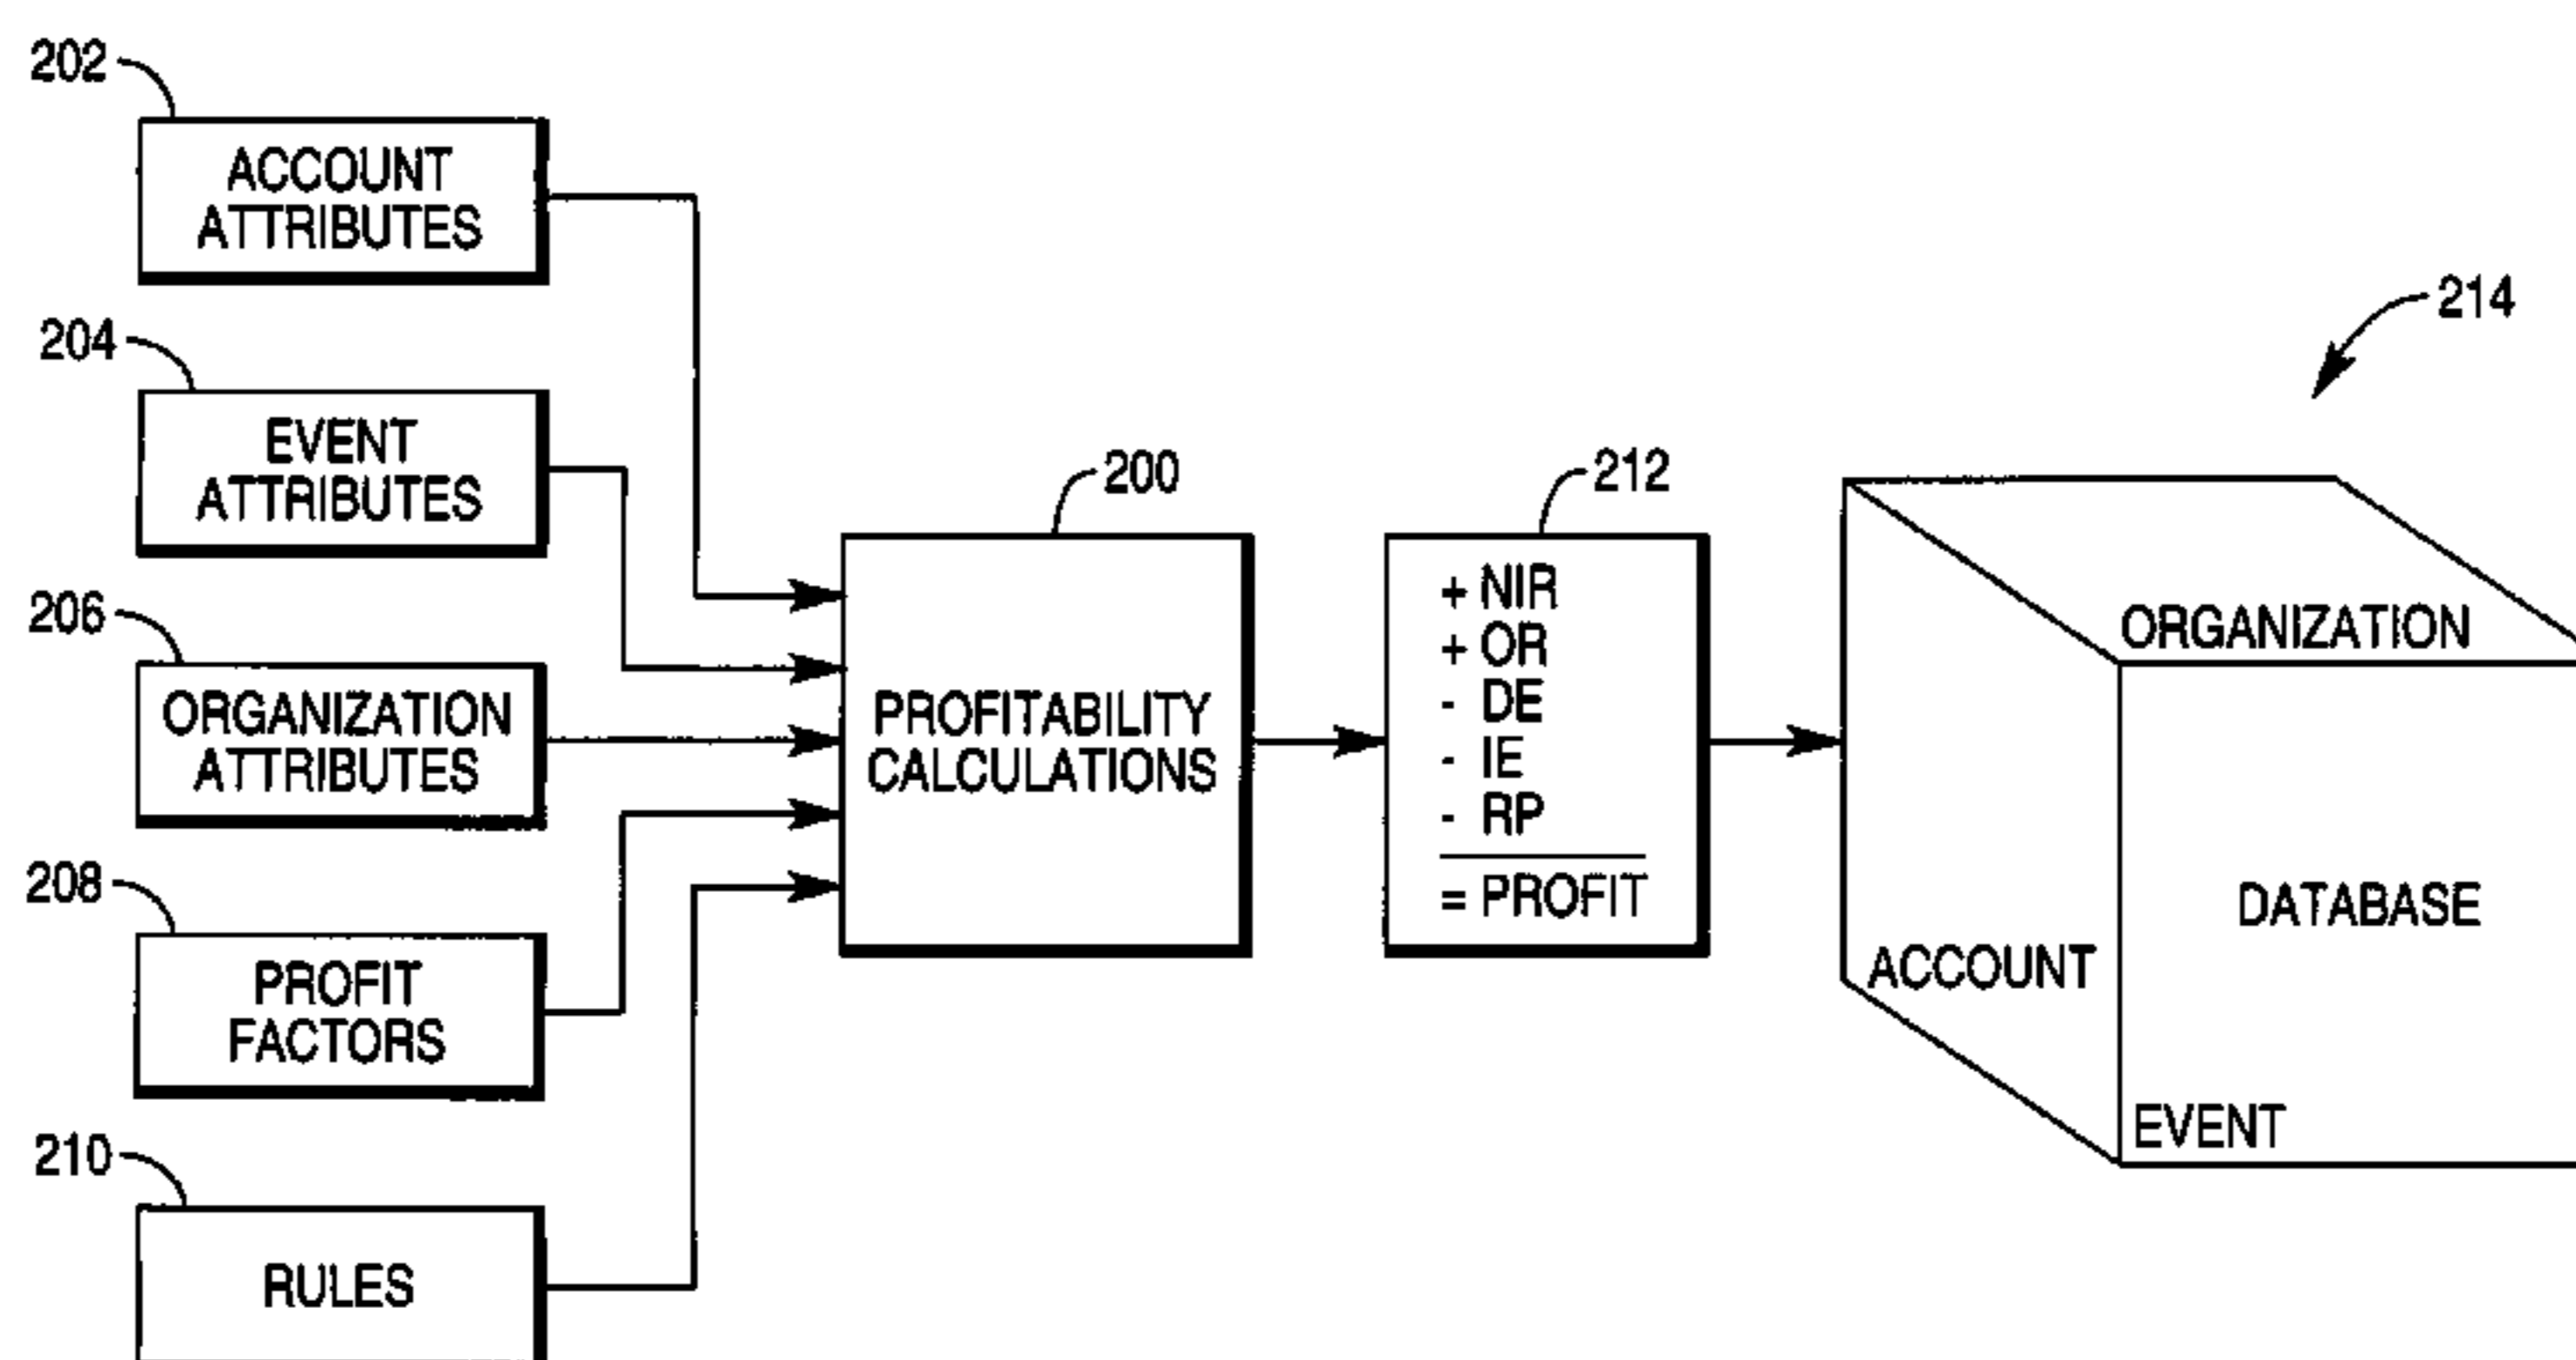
202
ACCOUNT ATTRIBUTES

204
EVENT ATTRIBUTES

206
ORGANIZATION ATTRIBUTES

208
PROFIT FACTORS

210
RULES

200
PROFITABILITY CALCULATIONS

212
+ NIR
+ OR
- DE
- IE
- RP
= PROFIT

214
ORGANIZATION
DATABASE
ACCOUNT
EVENT